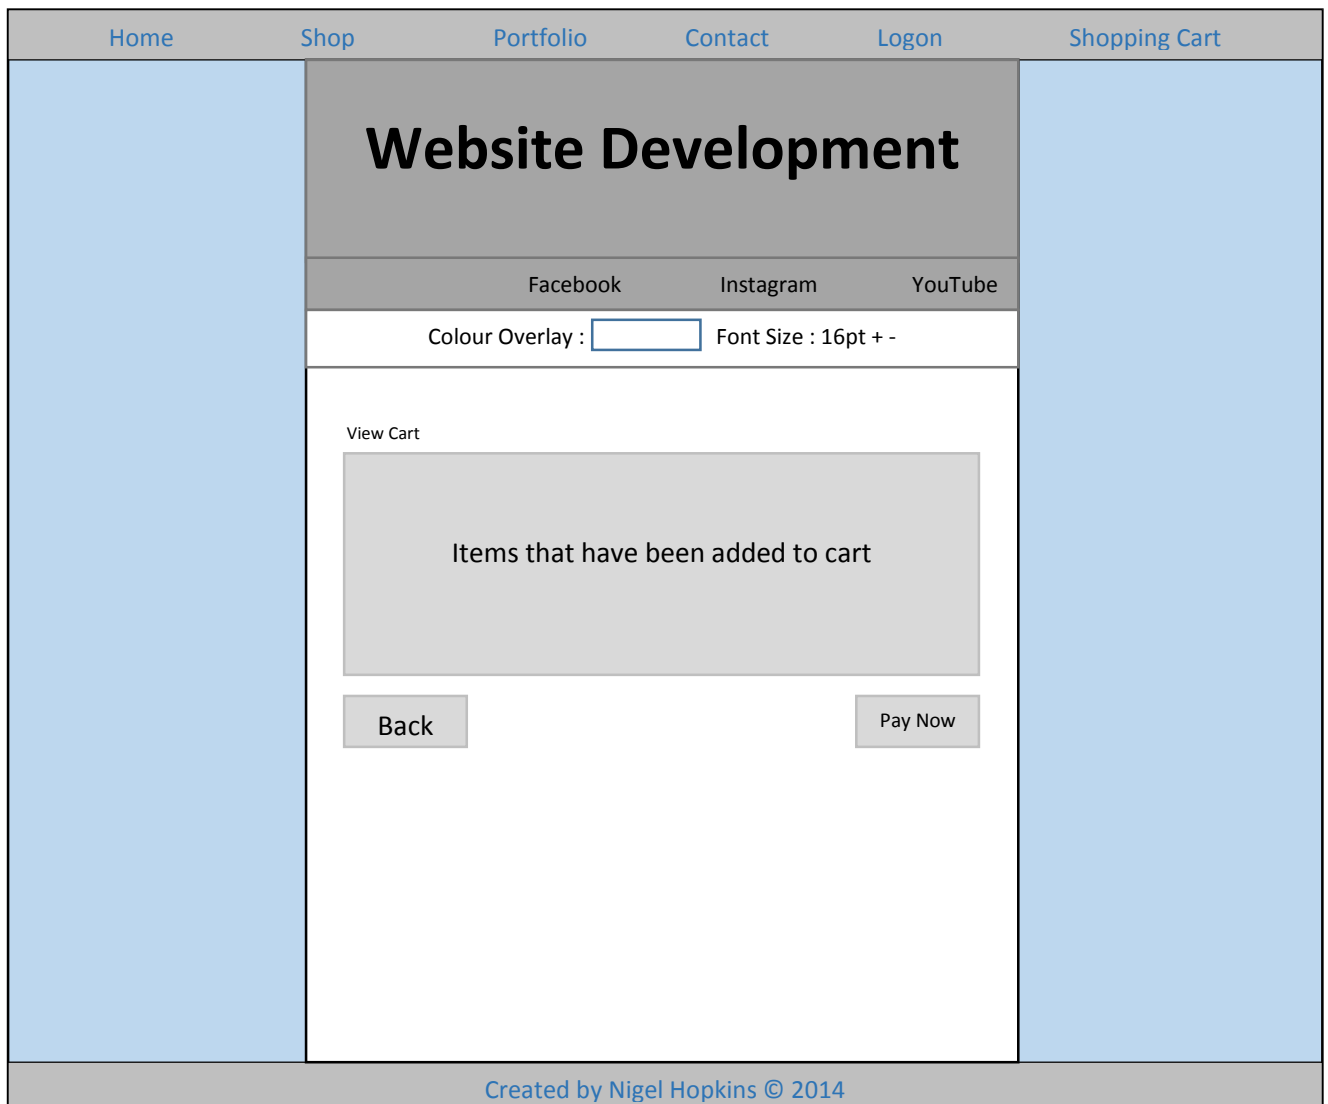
Home Shop Portfolio Contact Logon Shopping Cart

Website Development

Facebook Instagram YouTube

Colour Overlay : Font Size : 16pt + -

View Cart

Items that have been added to cart

Back

Pay Now

Created by Nigel Hopkins © 2014